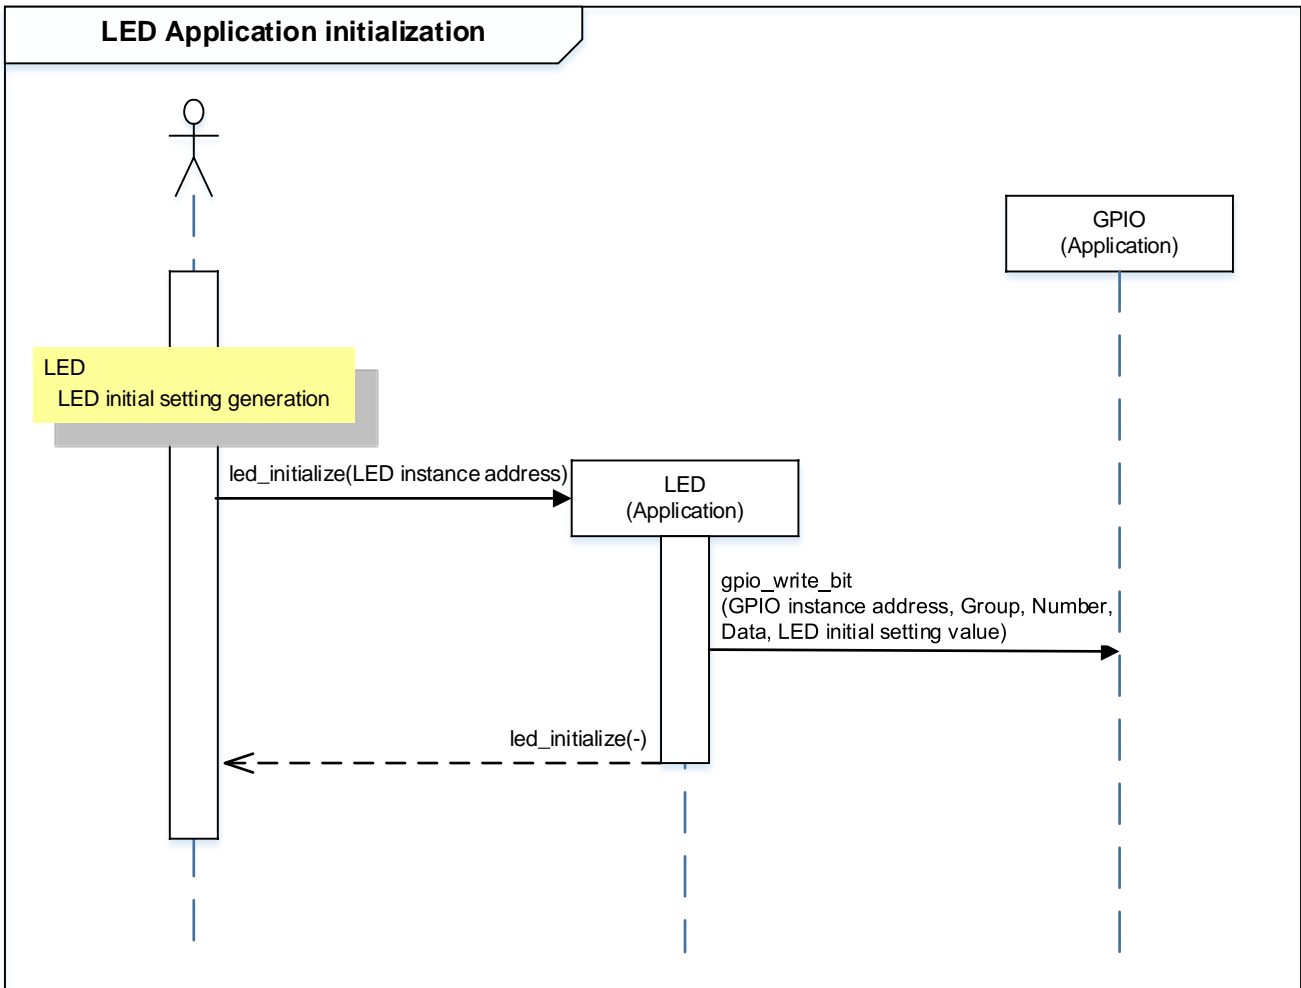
LED Application initialization

GPIO
(Application)

LED
LED initial setting generation

led_initialize(LED instance address)

LED
(Application)

gpio_write_bit
(GPIO instance address, Group, Number, Data, LED initial setting value)

led_initialize(-)